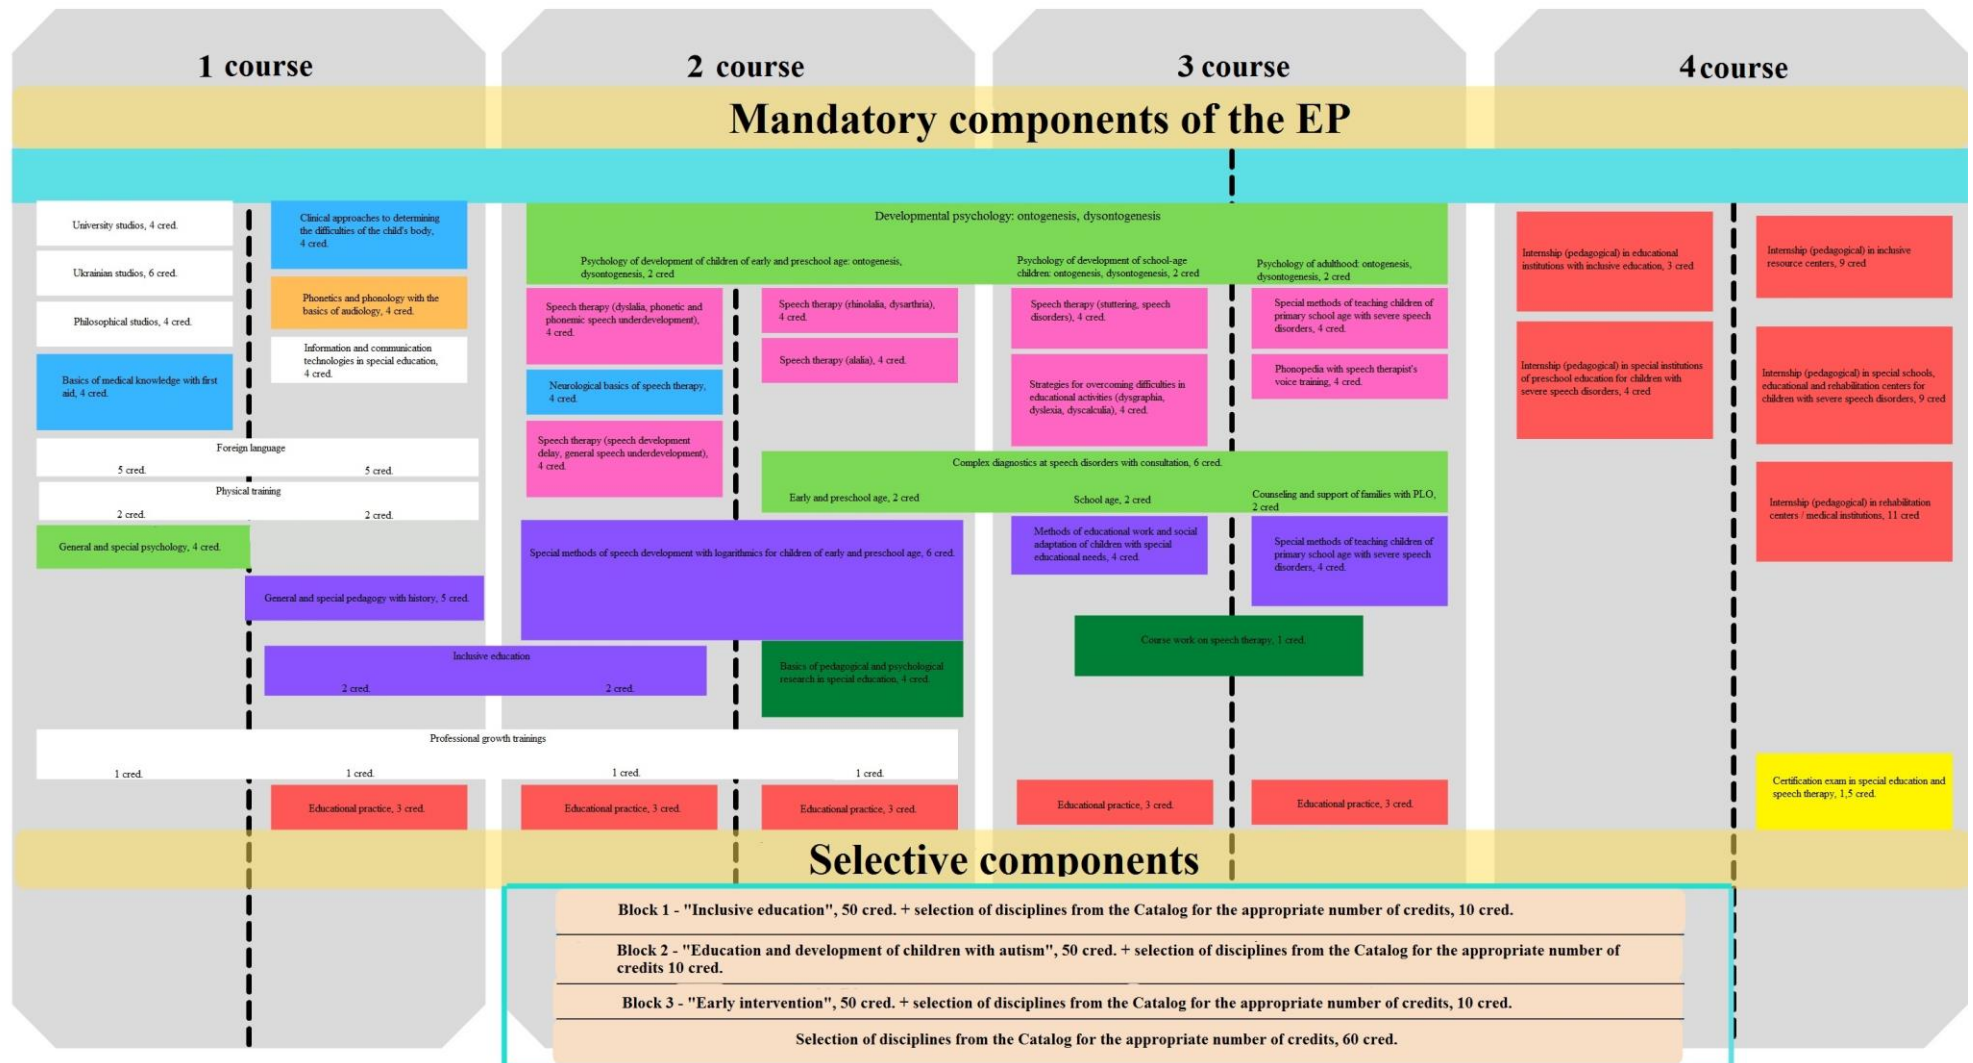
1 course

2 course

3 course

4 course

Mandatory components of the EP

University studios, 4 cred.

Ukrainian studios, 6 cred.

Philosophical studios, 4 cred.

Basics of medical knowledge with first aid, 4 cred.

Clinical approaches to determining the difficulties of the child's body, 4 cred.

Phonetics and phonology with the basics of audiology, 4 cred.

Information and communication technologies in special education, 4 cred.

Foreign language

5 cred.

5 cred.

Physical training

2 cred.

2 cred.

General and special psychology, 4 cred.

General and special pedagogy with history, 5 cred.

Inclusive education

2 cred.

2 cred.

Professional growth trainings

1 cred.

1 cred.

1 cred.

1 cred.

Educational practice, 3 cred.

Developmental psychology: ontogenesis, dysontogenesis

Psychology of development of children of early and preschool age: ontogenesis, dysontogenesis, 2 cred

Psychology of development of school-age children: ontogenesis, dysontogenesis, 2 cred

Psychology of adulthood: ontogenesis, dysontogenesis, 2 cred

Speech therapy (dyslalia, phonetic and phonemic speech underdevelopment), 4 cred.

Neurological basics of speech therapy, 4 cred.

Speech therapy (speech development delay, general speech underdevelopment), 4 cred.

Speech therapy (rhinolalia, dysarthria), 4 cred.

Speech therapy (alalia), 4 cred.

Speech therapy (stuttering, speech disorders), 4 cred.

Strategies for overcoming difficulties in educational activities (dysgraphia, dyslexia, dyscalculia), 4 cred.

Special methods of teaching children of primary school age with severe speech disorders, 4 cred.

Phonopedia with speech therapist's voice training, 4 cred.

Complex diagnostics at speech disorders with consultation, 6 cred.

Early and preschool age, 2 cred

School age, 2 cred

Counseling and support of families with PLO, 2 cred

Special methods of speech development with logarithmics for children of early and preschool age, 6 cred.

Methods of educational work and social adaptation of children with special educational needs, 4 cred.

Special methods of teaching children of primary school age with severe speech disorders, 4 cred.

Course work on speech therapy, 1 cred.

Basics of pedagogical and psychological research in special education, 4 cred.

Educational practice, 3 cred.

Educational practice, 3 cred.

Educational practice, 3 cred.

Educational practice, 3 cred.

Internship (pedagogical) in educational institutions with inclusive education, 3 cred

Internship (pedagogical) in special institutions of preschool education for children with severe speech disorders, 4 cred

Internship (pedagogical) in inclusive resource centers, 9 cred

Internship (pedagogical) in special schools, educational and rehabilitation centers for children with severe speech disorders, 9 cred

Internship (pedagogical) in rehabilitation centers / medical institutions, 11 cred

Certification exam in special education and speech therapy, 1,5 cred.

Selective components

Block 1 - "Inclusive education", 50 cred. + selection of disciplines from the Catalog for the appropriate number of credits, 10 cred.

Block 2 - "Education and development of children with autism", 50 cred. + selection of disciplines from the Catalog for the appropriate number of credits 10 cred.

Block 3 - "Early intervention", 50 cred. + selection of disciplines from the Catalog for the appropriate number of credits, 10 cred.

Selection of disciplines from the Catalog for the appropriate number of credits, 60 cred.